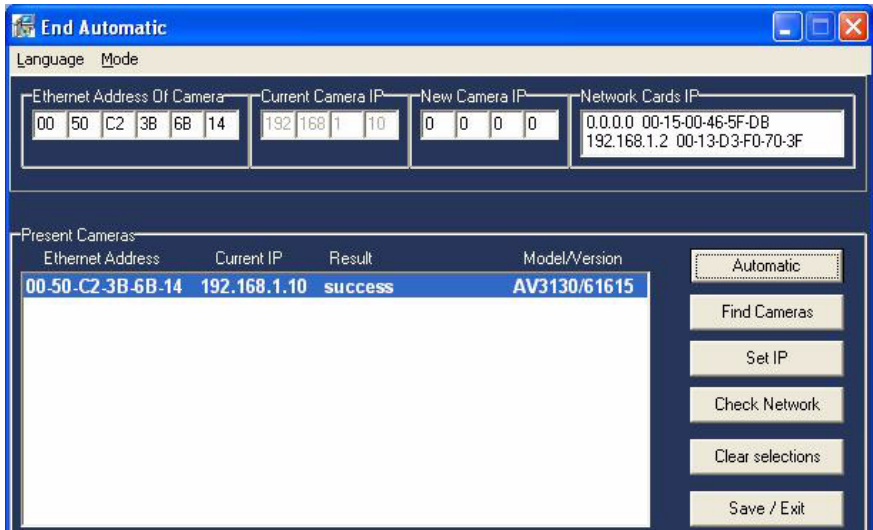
End Automatic

Language Mode

Ethernet Address Of Camera
00 50 C2 3B 6B 14

Current Camera IP
192 168 1 10

New Camera IP
0 0 0 0

Network Cards IP
0.0.0.0 00-15-00-46-5F-DB
192.168.1.2 00-13-D3-F0-70-3F

Present Cameras

| Ethernet Address | Current IP | Result | Model/Version |
|---|---|---|---|
| 00-50-C2-3B-6B-14 | 192.168.1.10 | success | AV3130/61615 |

Automatic

Find Cameras

Set IP

Check Network

Clear selections

Save / Exit